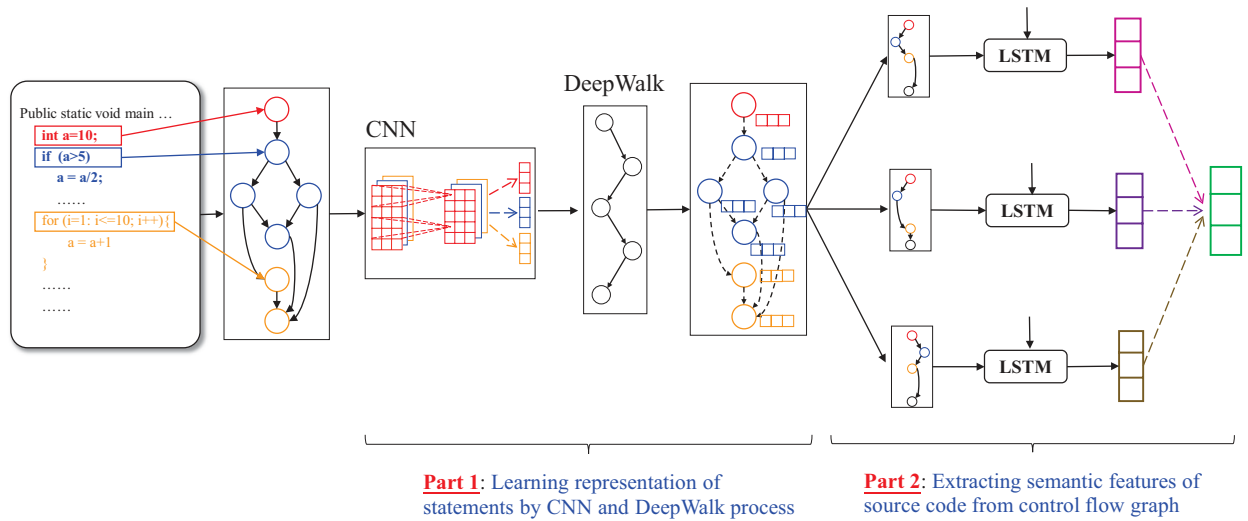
Public static void main …
int a=10;
if (a>5)
a = a/2;
……
for (i=1: i<=10; i++){
a = a+1
}
……
……

CNN

DeepWalk

LSTM

LSTM

LSTM

Part 1: Learning representation of statements by CNN and DeepWalk process

Part 2: Extracting semantic features of source code from control flow graph